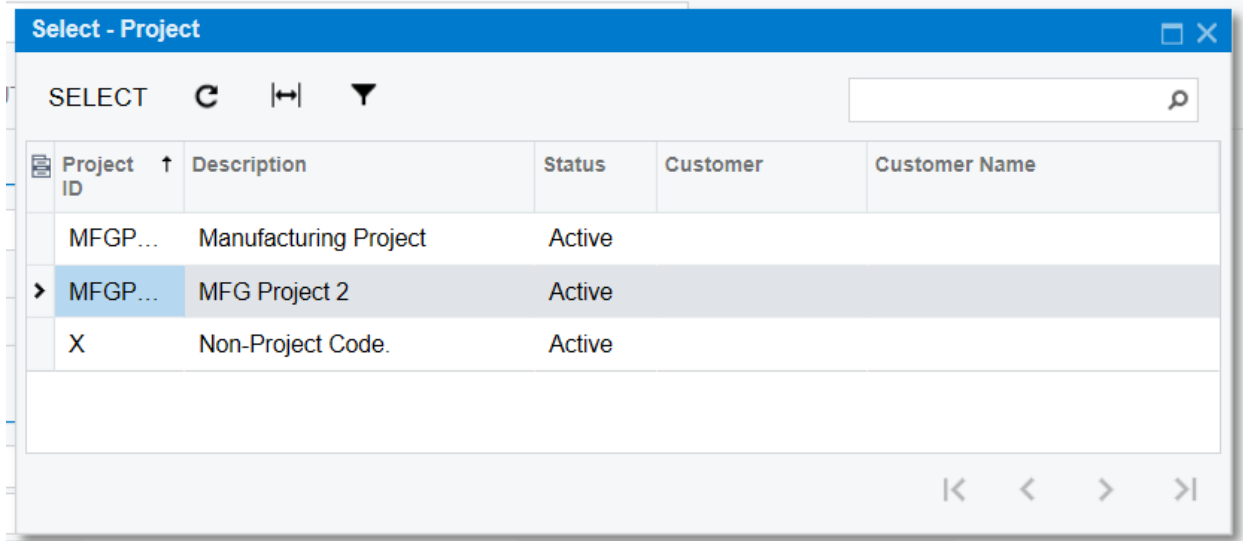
Select - Project

SELECT

| Project ID | Description | Status | Customer | Customer Name |
|---|---|---|---|---|
| MFGP… | Manufacturing Project | Active | | |
| MFGP… | MFG Project 2 | Active | | |
| X | Non-Project Code. | Active | | |